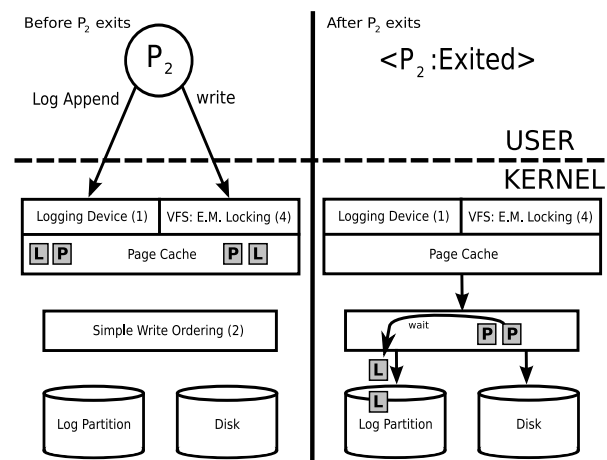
Before $P_2$ exits

$P_2$

Log Append

write

After $P_2$ exits

$<P_2$:Exited>

USER

KERNEL

Logging Device (1)

VFS: E.M. Locking (4)

L P

Page Cache

P L

Simple Write Ordering (2)

Log Partition

Disk

Logging Device (1)

VFS: E.M. Locking (4)

Page Cache

wait

P P

L

L

Log Partition

Disk